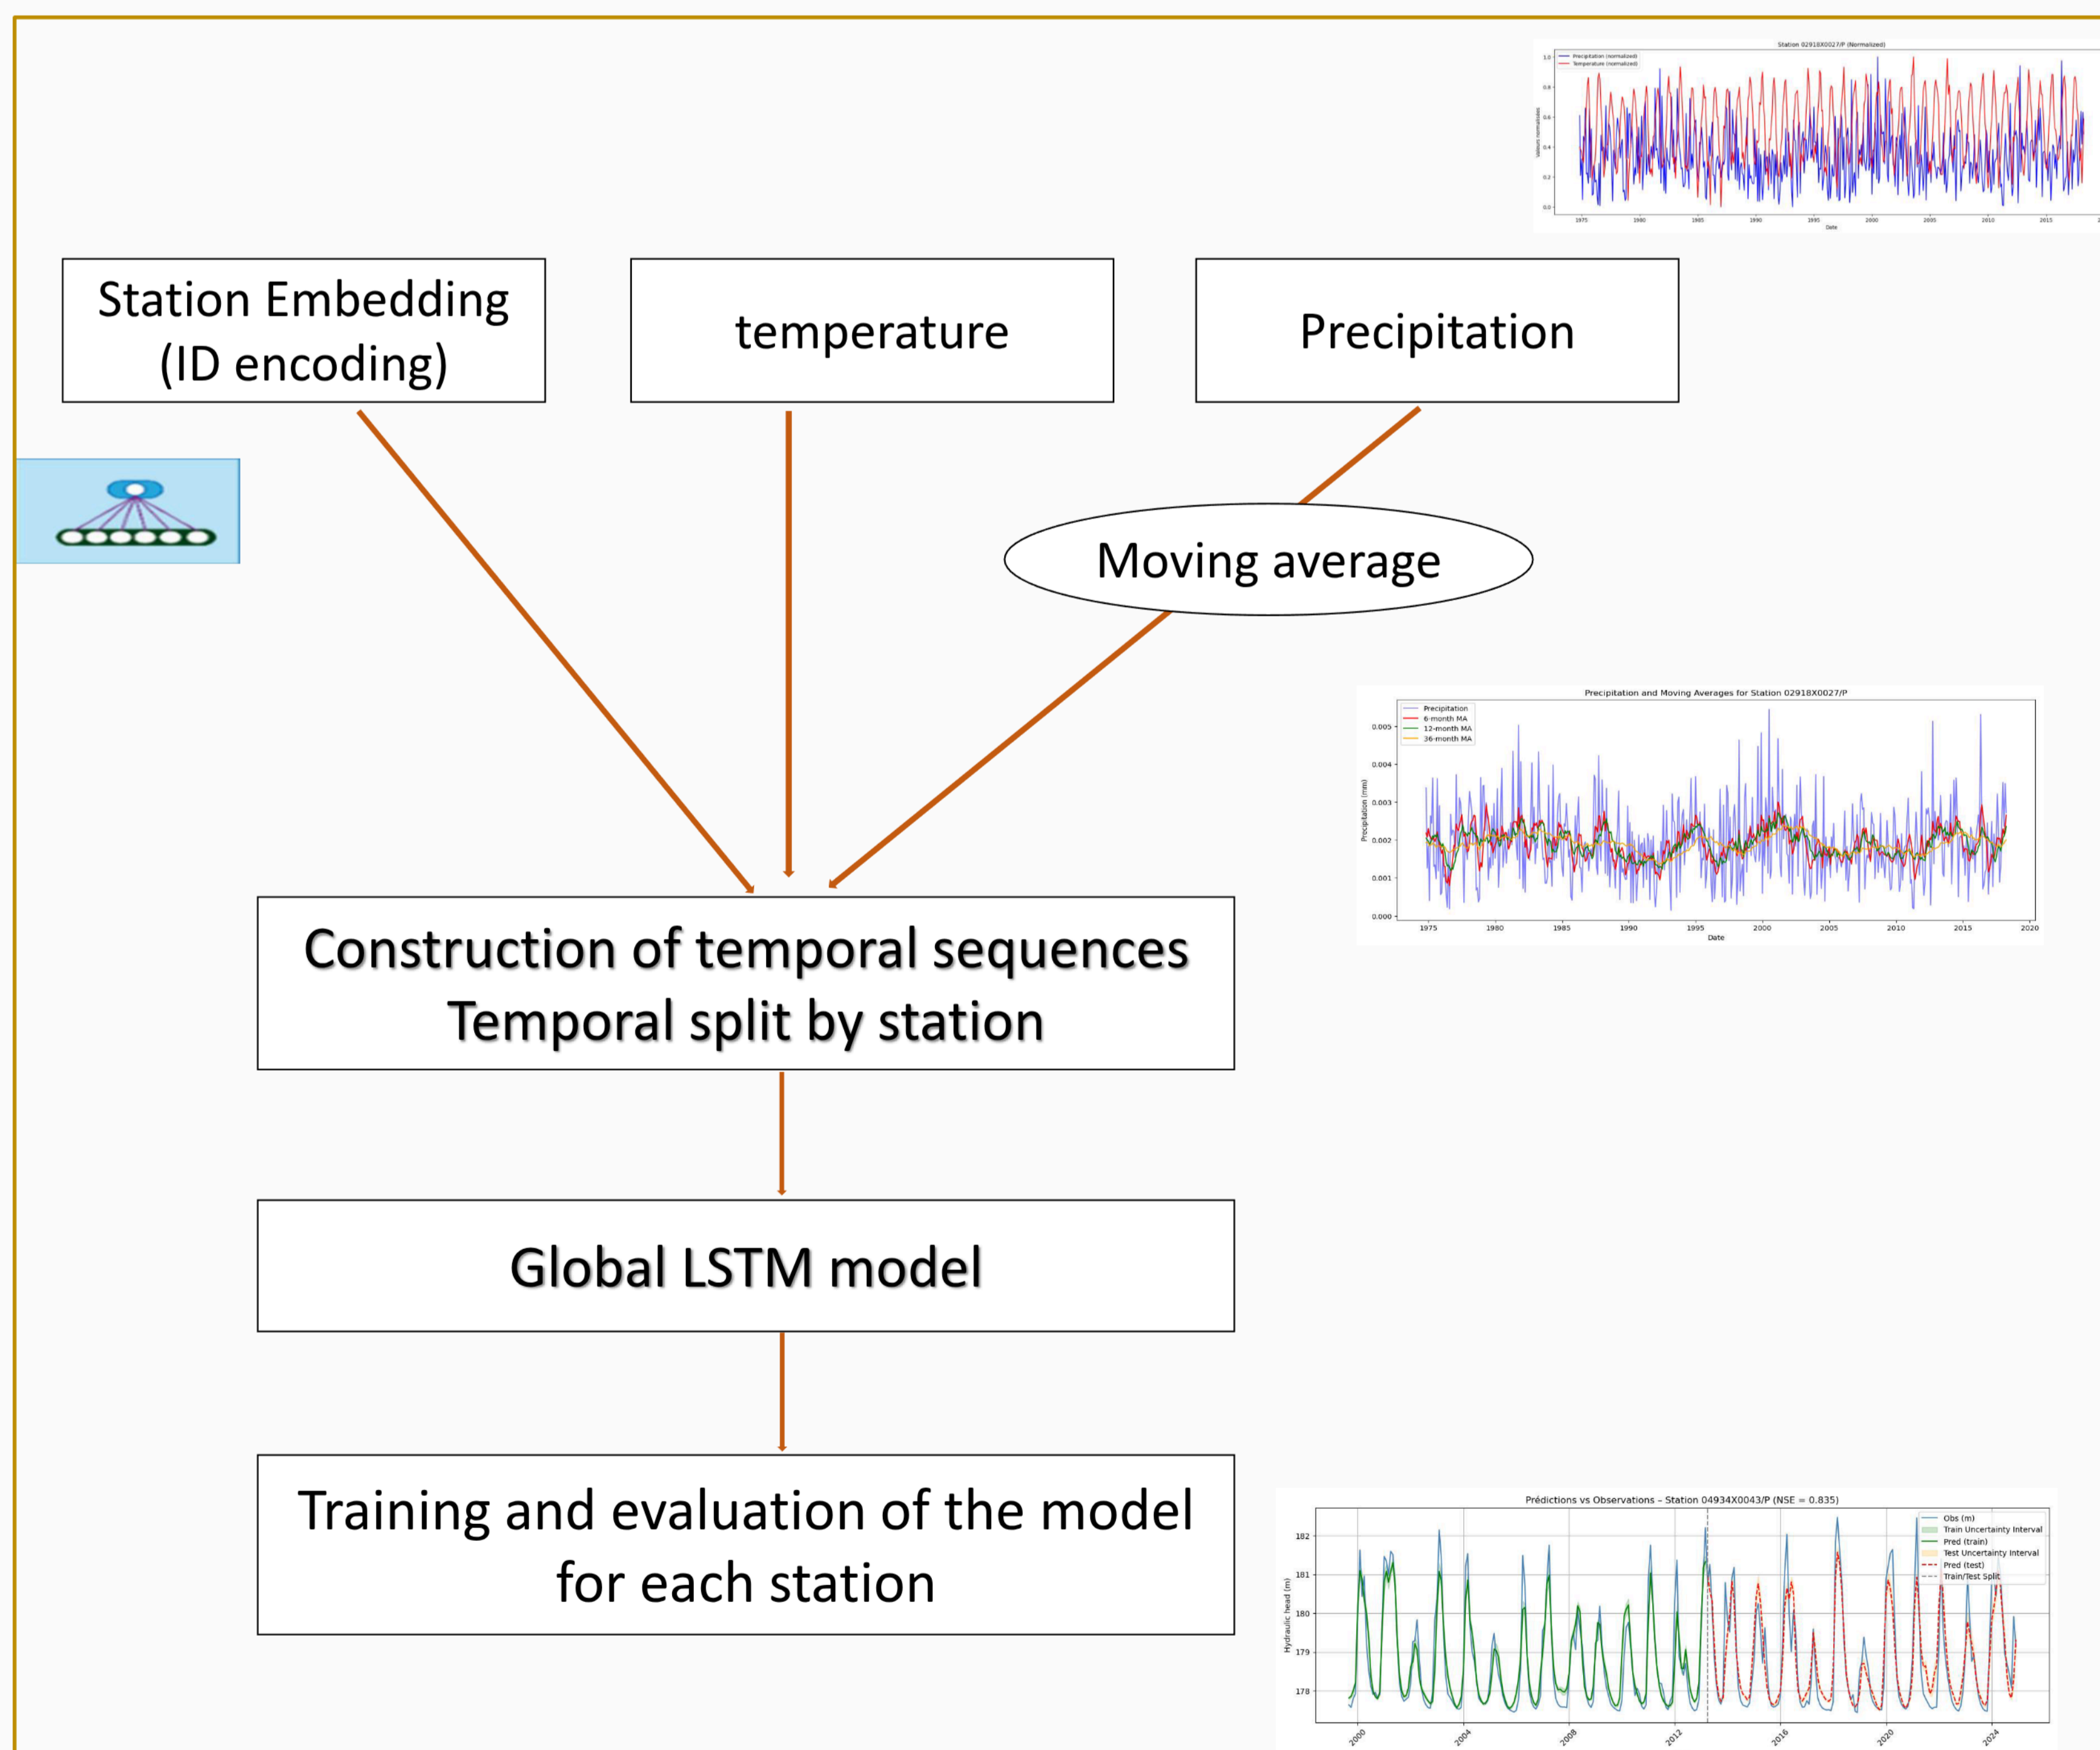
Station 02918X0027/P (Normalized)

Precipitation (normalized)
Temperature (normalized)

1.0
0.8
0.6
0.4
0.2
0.0

Valeurs normalisées

1975 1980 1985 1990 1995 2000 2005 2010 2015

Date

Station Embedding (ID encoding)

temperature

Precipitation

Moving average

Precipitation and Moving Averages for Station 02918X0027/P

Precipitation
6-month MA
12-month MA
36-month MA

0.005
0.004
0.003
0.002
0.001
0.000

Precipitation (mm)

1975 1980 1985 1990 1995 2000 2005 2010 2015 2020

Date

Construction of temporal sequences
Temporal split by station

Global LSTM model

Training and evaluation of the model for each station

Prédictions vs Observations – Station 04934X0043/P (NSE = 0.835)

Obs (m)
Train Uncertainty Interval
Pred (train)
Test Uncertainty Interval
Pred (test)
Train/Test Split

182
181
180
179
178

Hydraulic head (m)

2000 2004 2008 2012 2016 2020 2024